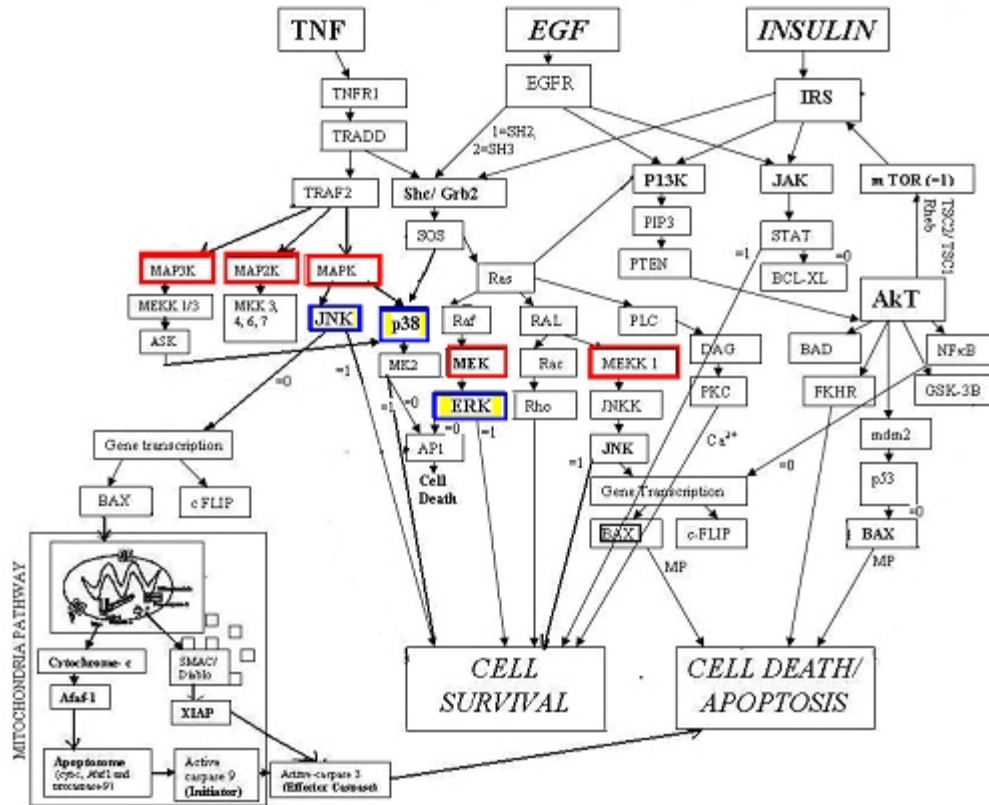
TNF

EGF

INSULIN

TNFR1

EGFR

IRS

TRADD

1=SH2, 2=SH3

TRAF2

Shc/ Grb2

P13K

JAK

m TOR (=1)

TSC2/ TSC1

Rheb

PIP3

SOS

STAT

=1

=0

PTEN

BCL-XL

MAP3K

MAP2K

MAPK

Ras

AkT

MEKK 1/3

MKK 3, 4, 6, 7

JNK

p38

Raf

RAL

PLC

ASK

DAG

BAD

NFκB

MK2

MEK

Rac

MEKK 1

=1

=0

=1

=0

ERK

Rho

JNKK

PKC

FKHR

GSK-3B

=0

=1

Gene transcription

AP1

Cell Death

$Ca^{2+}$

mdm2

=1

JNK

=0

BAX

c FLIP

Gene Transcription

p53

=0

BAX

c-FLIP

BAX

MP

MP

MITOCHONDRIA PATHWAY

Cytochrome- c

SMAC/ Diablo

Afaf-1

XIAP

CELL SURVIVAL

CELL DEATH/ APOPTOSIS

Apoptosome (cytc, Afaf1 and procaspase-9)

Active carpase 9 (Initiator)

Active-carpase 3 (Effector Caspase)